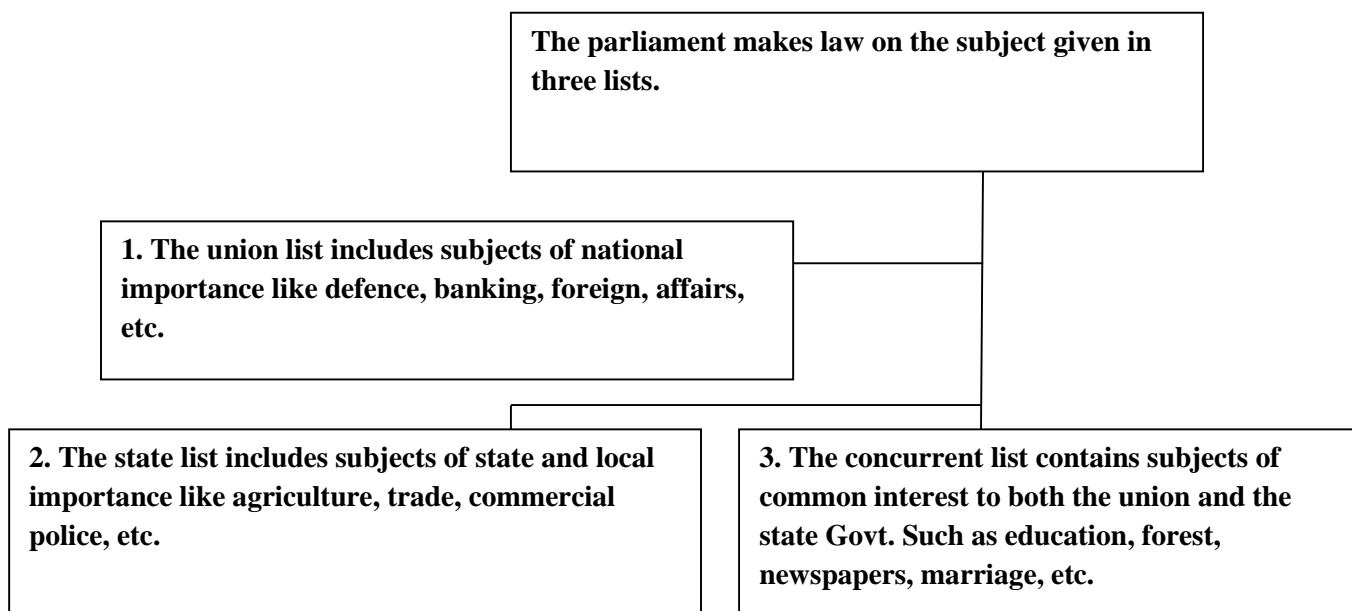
The parliament makes law on the subject given in three lists.

1. The union list includes subjects of national importance like defence, banking, foreign, affairs, etc.

2. The state list includes subjects of state and local importance like agriculture, trade, commercial police, etc.

3. The concurrent list contains subjects of common interest to both the union and the state Govt. Such as education, forest, newspapers, marriage, etc.